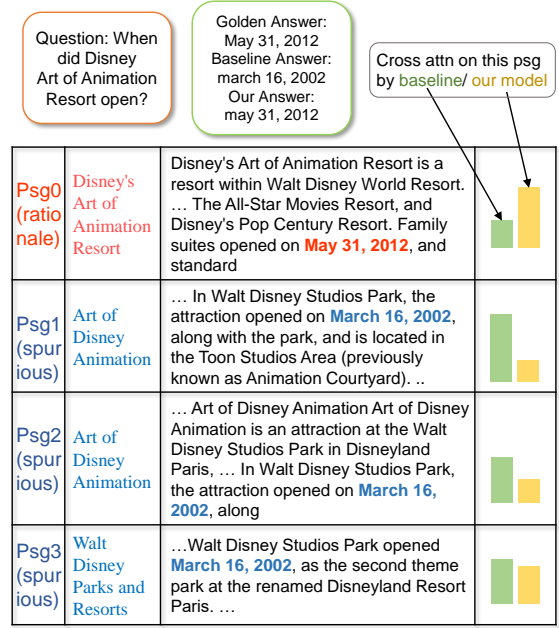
Question: When did Disney Art of Animation Resort open?

Golden Answer: May 31, 2012
Baseline Answer: march 16, 2002
Our Answer: may 31, 2012

Cross attn on this psg by baseline/ our model

| | | | |
|---|---|---|---|
| Psg0 (rationale) | Disney's Art of Animation Resort | Disney's Art of Animation Resort is a resort within Walt Disney World Resort. … The All-Star Movies Resort, and Disney's Pop Century Resort. Family suites opened on May 31, 2012, and standard | |
| Psg1 (spurious) | Art of Disney Animation | … In Walt Disney Studios Park, the attraction opened on March 16, 2002, along with the park, and is located in the Toon Studios Area (previously known as Animation Courtyard). .. | |
| Psg2 (spurious) | Art of Disney Animation | … Art of Disney Animation Art of Disney Animation is an attraction at the Walt Disney Studios Park in Disneyland Paris, … In Walt Disney Studios Park, the attraction opened on March 16, 2002, along | |
| Psg3 (spurious) | Walt Disney Parks and Resorts | …Walt Disney Studios Park opened March 16, 2002, as the second theme park at the renamed Disneyland Resort Paris. … | |